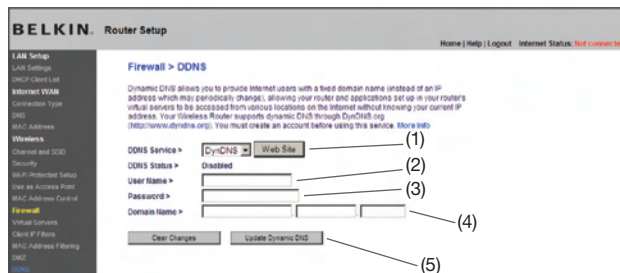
BELKIN. Router Setup

Home | Help | Logout Internet Status: Not connecte

LAN Setup
LAN Settings
DHCP Client List
Internet WAN
Connection Type
DNS
MAC Address
Wireless
Channel and SSID
Security
Wi-Fi Protected Setup
Use as Access Point
MAC Address Control
Firewall
Virtual Servers
Client IP Filters
MAC Address Filtering
DMZ
DDNS

Firewall > DDNS

Dynamic DNS allows you to provide Internet users with a fixed domain name (instead of an IP address which may periodically change), allowing your router and applications set up in your routers virtual servers to be accessed from various locations on the Internet without knowing your current IP address. Your Wireless Router supports dynamic DNS through DynDNS.org (http://www.dyndns.org). You must create an account before using this service. More Info

DDNS Service > DynDNS Web Site (1)
DDNS Status > Disabled (2)
User Name > (3)
Password >
Domain Name > (4)

Clear Changes Update Dynamic DNS (5)